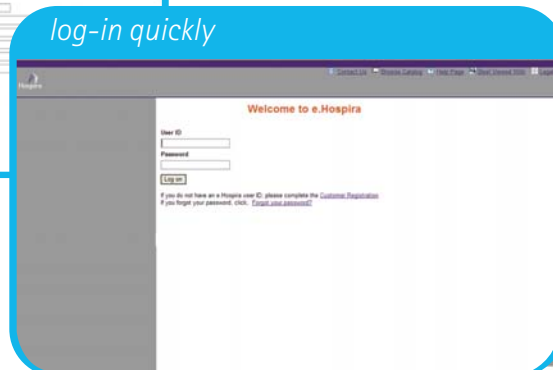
log-in quickly

Hospira

Contact Us Browse Catalog Help Page Most Viewed Wiki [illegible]

Welcome to e.Hospira

User ID

Password

Log in

If you do not have an e.Hospira user ID, please complete the Customer Registration
If you forget your password, click: Forgot your password?